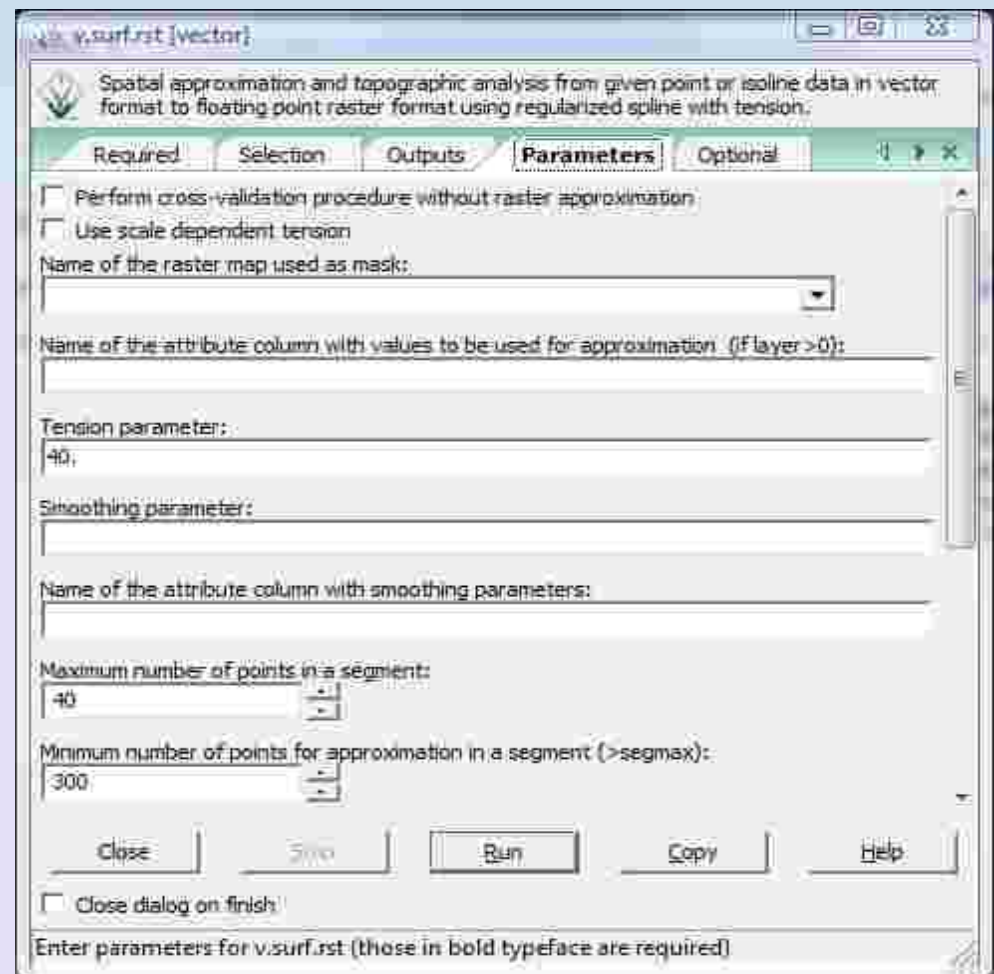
v.surf.rst [vector]

Spatial approximation and topographic analysis from given point or isoline data in vector format to floating point raster format using regularized spline with tension.

Required | Selection | Outputs | Parameters | Optional

Perform cross-validation procedure without raster approximation

Use scale dependent tension

Name of the raster map used as mask:

Name of the attribute column with values to be used for approximation (if layer>0):

Tension parameter:

40.

Smoothing parameter:

Name of the attribute column with smoothing parameters:

Maximum number of points in a segment:

40

Minimum number of points for approximation in a segment (>segmax):

300

Close | Stop | Run | Copy | Help

Close dialog on finish

Enter parameters for v.surf.rst (those in bold typeface are required)